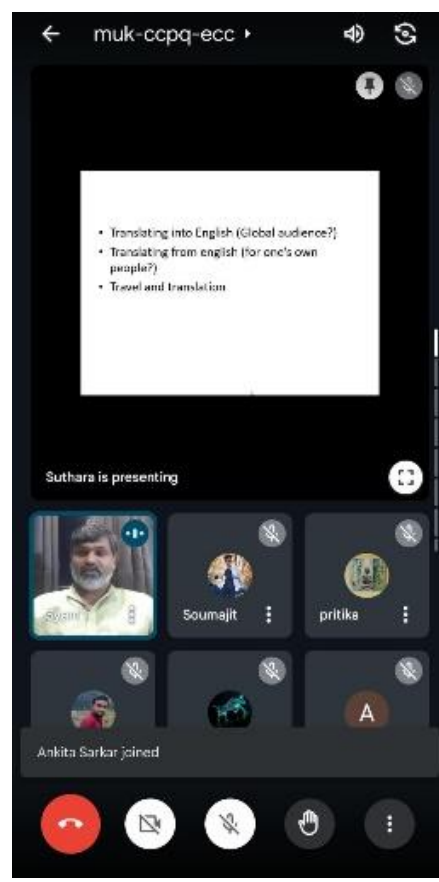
muk-ccpq-ecc

• Translating into English (Global audience?)
• Translating from english (for one's own people?)
• Travel and translation

Suthara is presenting

Syam

Soumajit

pritika

A

Ankita Sarkar joined